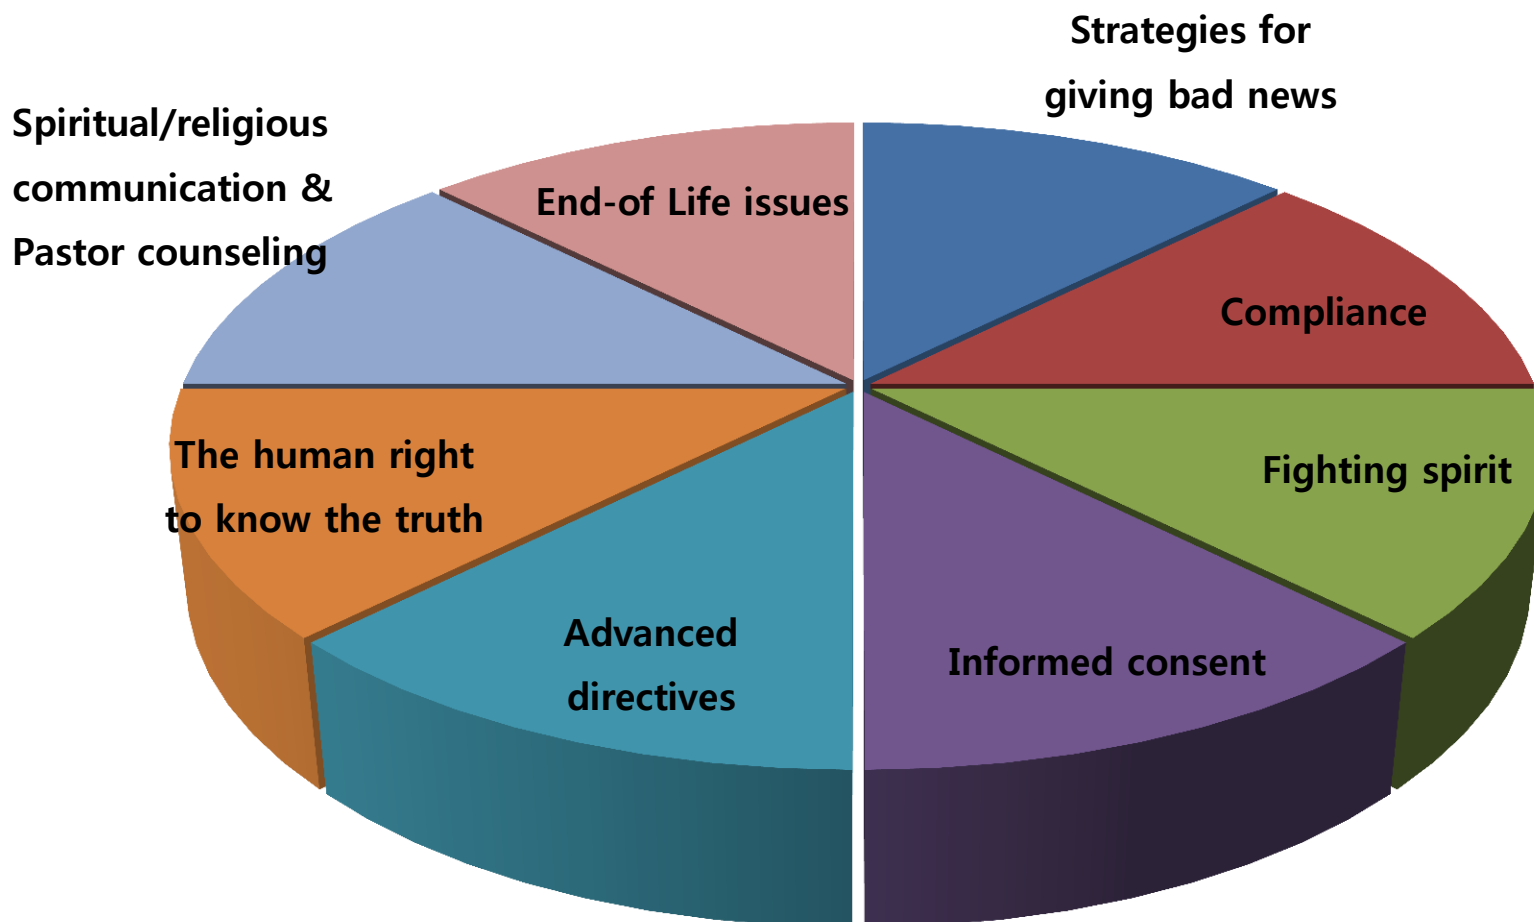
Strategies for giving bad news

Spiritual/religious communication & Pastor counseling

End-of Life issues

Compliance

Fighting spirit

The human right to know the truth

Advanced directives

Informed consent